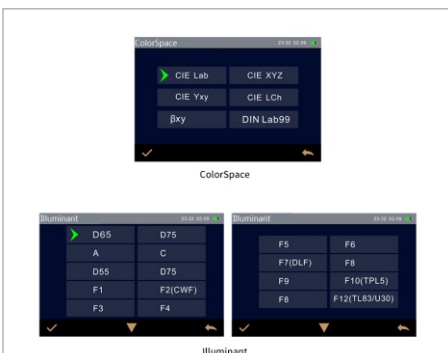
ColorSpace
23:32 02:09
CIE Lab
CIE XYZ
CIE Yxy
CIE LCh
βxy
DIN Lab99

ColorSpace

Illuminant
23:32 02:09
D65
D75
A
C
D55
D75
F1
F2(CWF)
F3
F4

Illuminant
23:32 02:09
F5
F6
F7(DLF)
F8
F9
F10(TPL5)
F8
F12(TL83/U30)

Illuminant